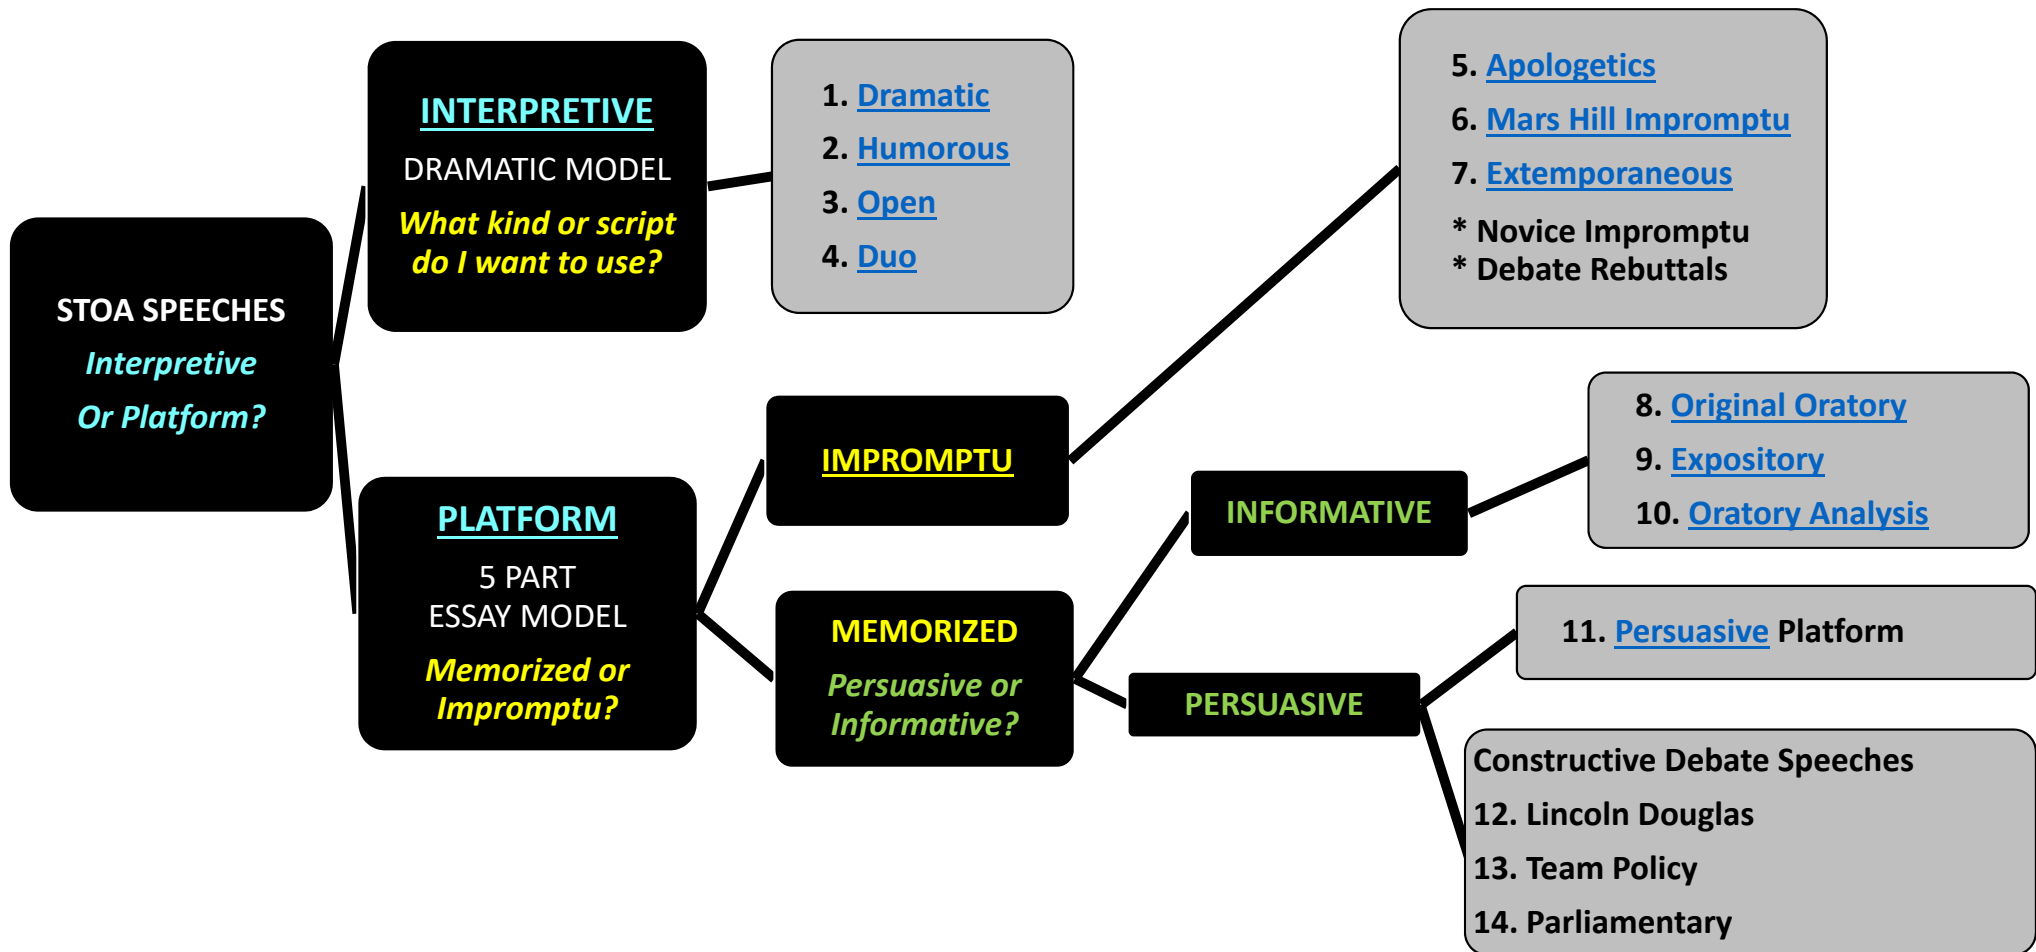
STOA SPEECHES
Interpretive
Or Platform?

INTERPRETIVE
DRAMATIC MODEL
What kind or script do I want to use?

1. Dramatic
2. Humorous
3. Open
4. Duo

PLATFORM
5 PART
ESSAY MODEL
Memorized or Impromptu?

IMPROMPTU

5. Apologetics
6. Mars Hill Impromptu
7. Extemporaneous
* Novice Impromptu
* Debate Rebuttals

MEMORIZED
Persuasive or Informative?

INFORMATIVE

8. Original Oratory
9. Expository
10. Oratory Analysis

PERSUASIVE

11. Persuasive Platform

Constructive Debate Speeches
12. Lincoln Douglas
13. Team Policy
14. Parliamentary